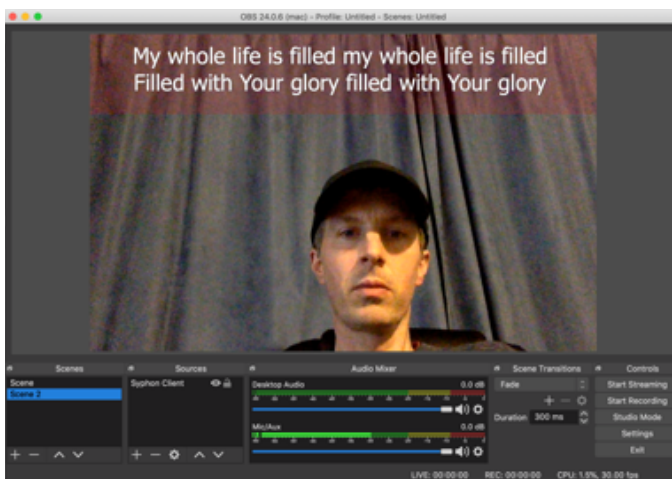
OBS 24.0.6 (mac) - Profile: Untitled - Scenes: Untitled

My whole life is filled my whole life is filled
Filled with Your glory filled with Your glory

Scenes
Scene
Scene 2

Sources
Syphon Client

Audio Mixer
Desktop Audio
0.0 dB
Mic/Aux
0.0 dB

Scene Transitions
Fade
Duration 300 ms

Controls
Start Streaming
Start Recording
Studio Mode
Settings
Exit

LIVE: 00:00:00 REC: 00:00:00 CPU: 1.5%, 30.00 fps